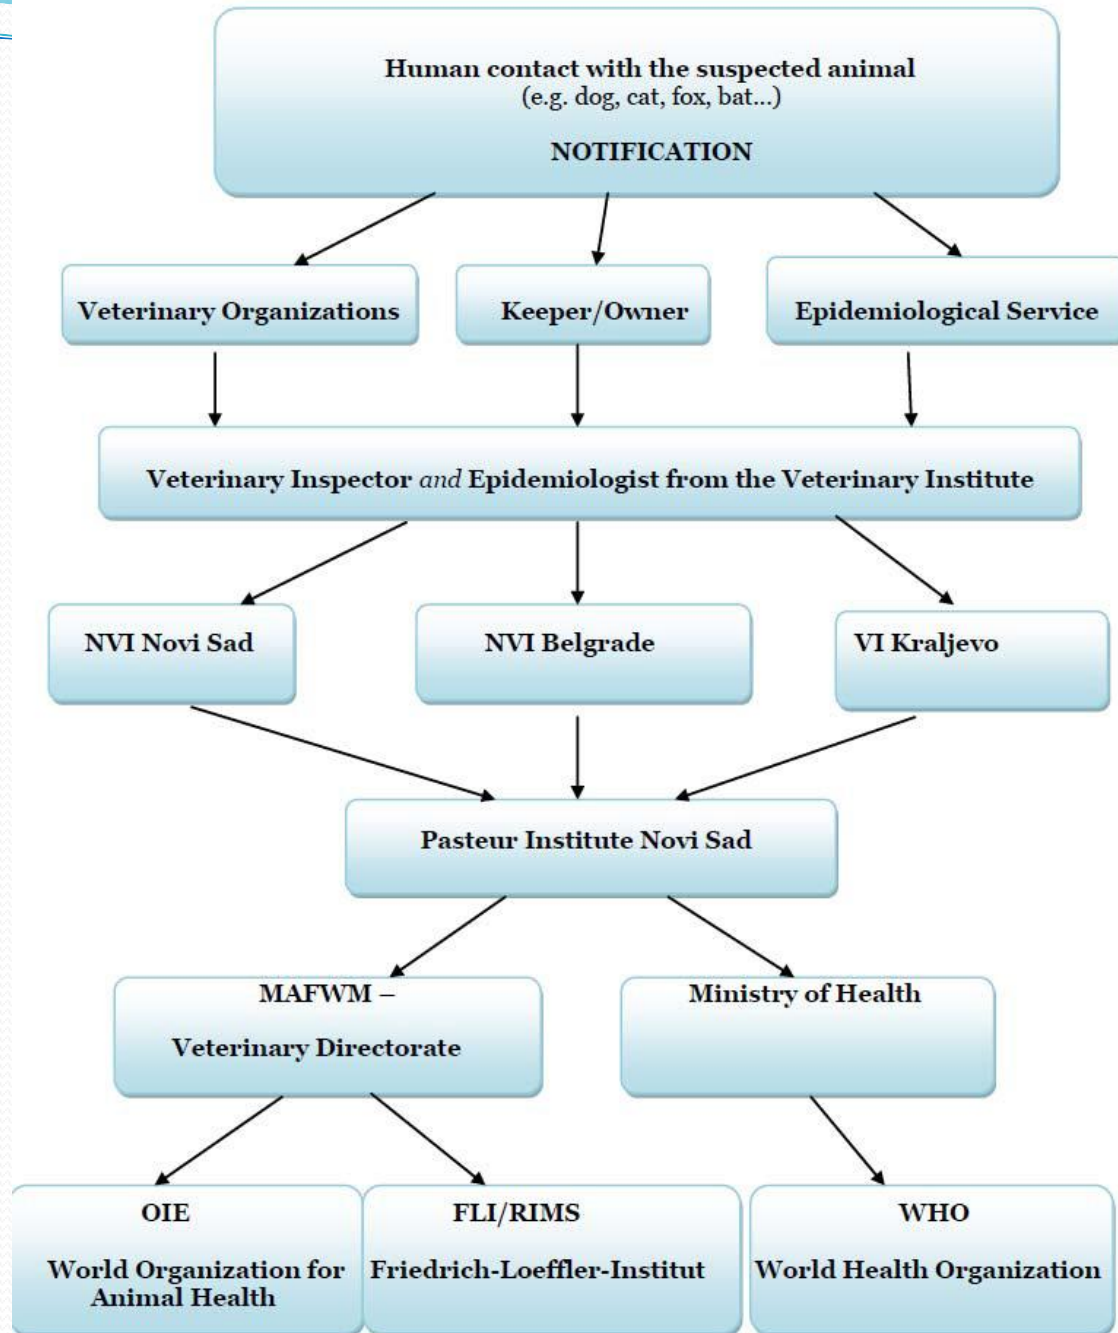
Human contact with the suspected animal
(e.g. dog, cat, fox, bat...)

NOTIFICATION

Veterinary Organizations

Keeper/Owner

Epidemiological Service

Veterinary Inspector *and* Epidemiologist from the Veterinary Institute

NVI Novi Sad

NVI Belgrade

VI Kraljevo

Pasteur Institute Novi Sad

MAFWM –

Veterinary Directorate

Ministry of Health

OIE

World Organization for Animal Health

FLI/RIMS

Friedrich-Loeffler-Institut

WHO

World Health Organization